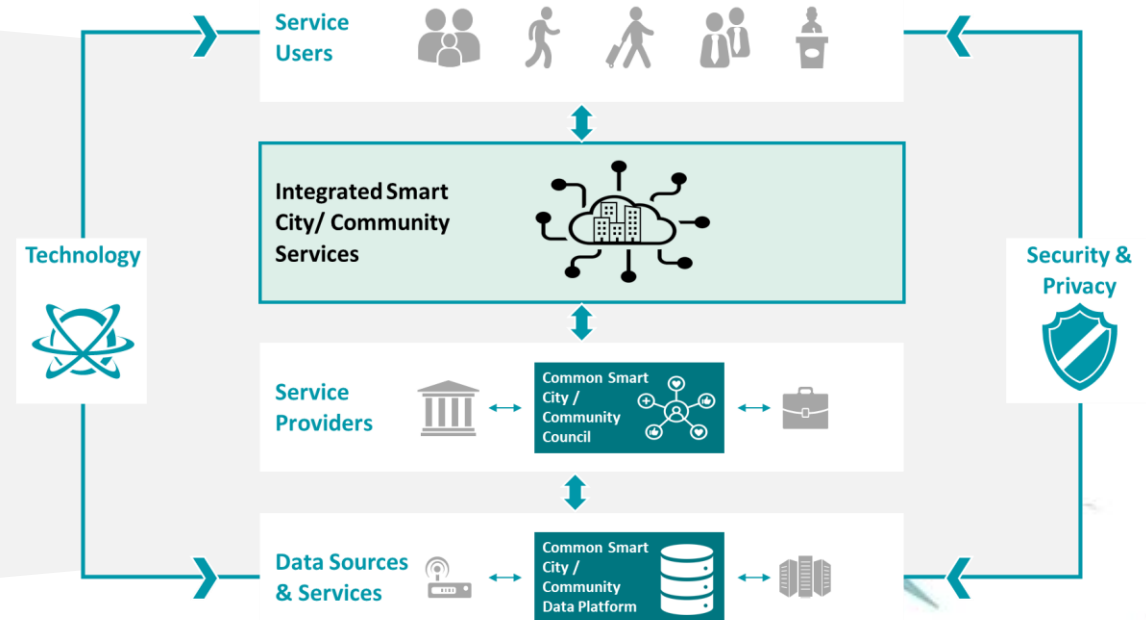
Service Users

Integrated Smart City/ Community Services

Technology

Security & Privacy

Service Providers

Common Smart City / Community Council

Data Sources & Services

Common Smart City / Community Data Platform